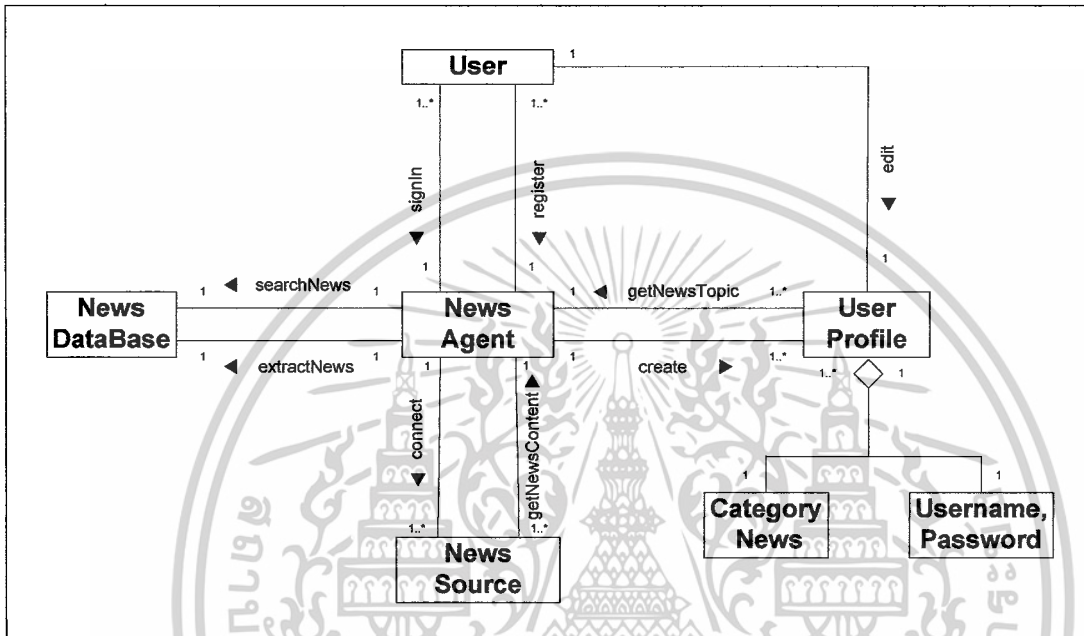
User

1

1..*

1..*

signIn

register

edit

1

1

1

News DataBase

1

searchNews

1

News Agent

1

getNewsTopic

1..*

User Profile

1

extractNews

1

1

create

1..*

1

1..*

1

connect

getNewsContent

1

1

Category News

Username, Password

1..*

1..*

News Source